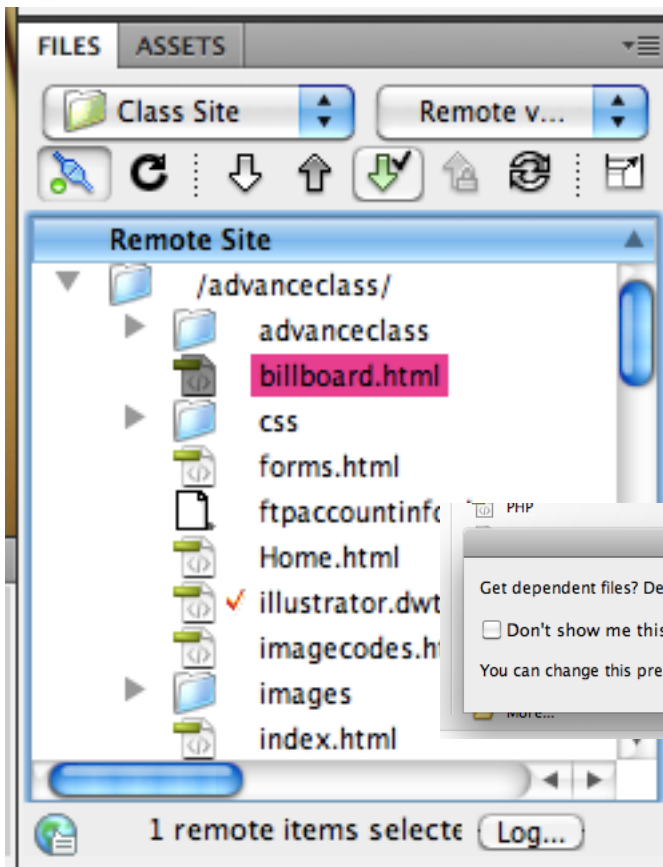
FILES ASSETS

Class Site

Remote v...

Remote Site

/advanceclass/

advanceclass

billboard.html

css

forms.html

ftpaccountinfo

Home.html

illustrator.dwt

imagecodes.ht

images

index.html

PHP

Get dependent files? De

Don't show me this

You can change this pre

More...

1 remote items selecte

Log...